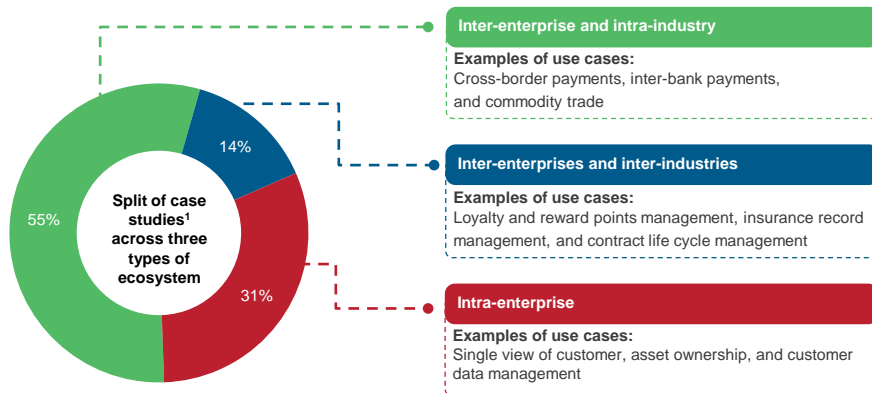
55%

14%

31%

Split of case studies$^1$ across three types of ecosystem

Inter-enterprise and intra-industry

Examples of use cases:
Cross-border payments, inter-bank payments, and commodity trade

Inter-enterprises and inter-industries

Examples of use cases:
Loyalty and reward points management, insurance record management, and contract life cycle management

Intra-enterprise

Examples of use cases:
Single view of customer, asset ownership, and customer data management